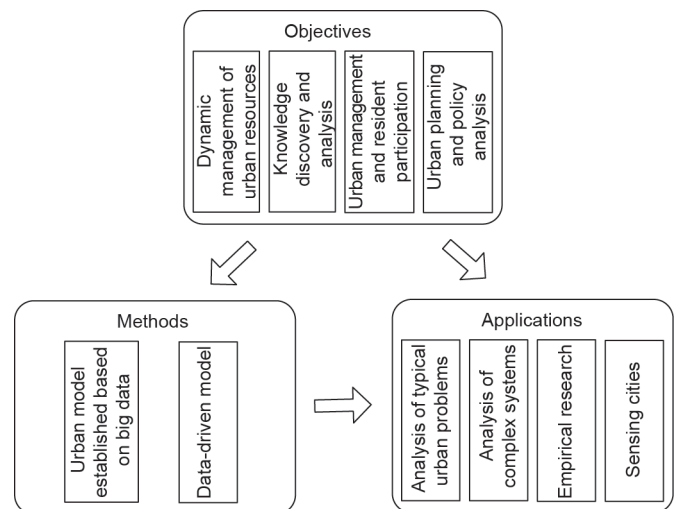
Objectives

Dynamic management of urban resources

Knowledge discovery and analysis

Urban management and resident participation

Urban planning and policy analysis

Methods

Urban model established based on big data

Data-driven model

Applications

Analysis of typical urban problems

Analysis of complex systems

Empirical research

Sensing cities